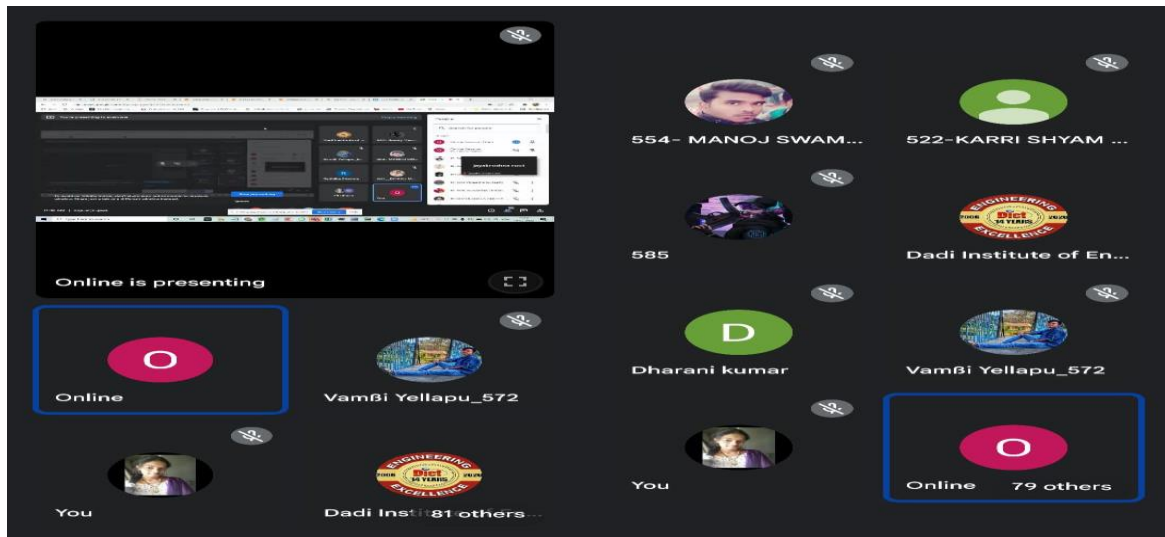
Online is presenting

O

Online

Vamßi Yellapu_572

You

ENGINEERING
Dict
14 YEARS
EXCELLENCE

Dadi Inst 81 others...

554- MANOJ SWAM...

522-KARRI SHYAM ...

585

ENGINEERING
Dict
14 YEARS
EXCELLENCE

Dadi Institute of En...

D

Dharani kumar

Vamßi Yellapu_572

You

O

Online 79 others